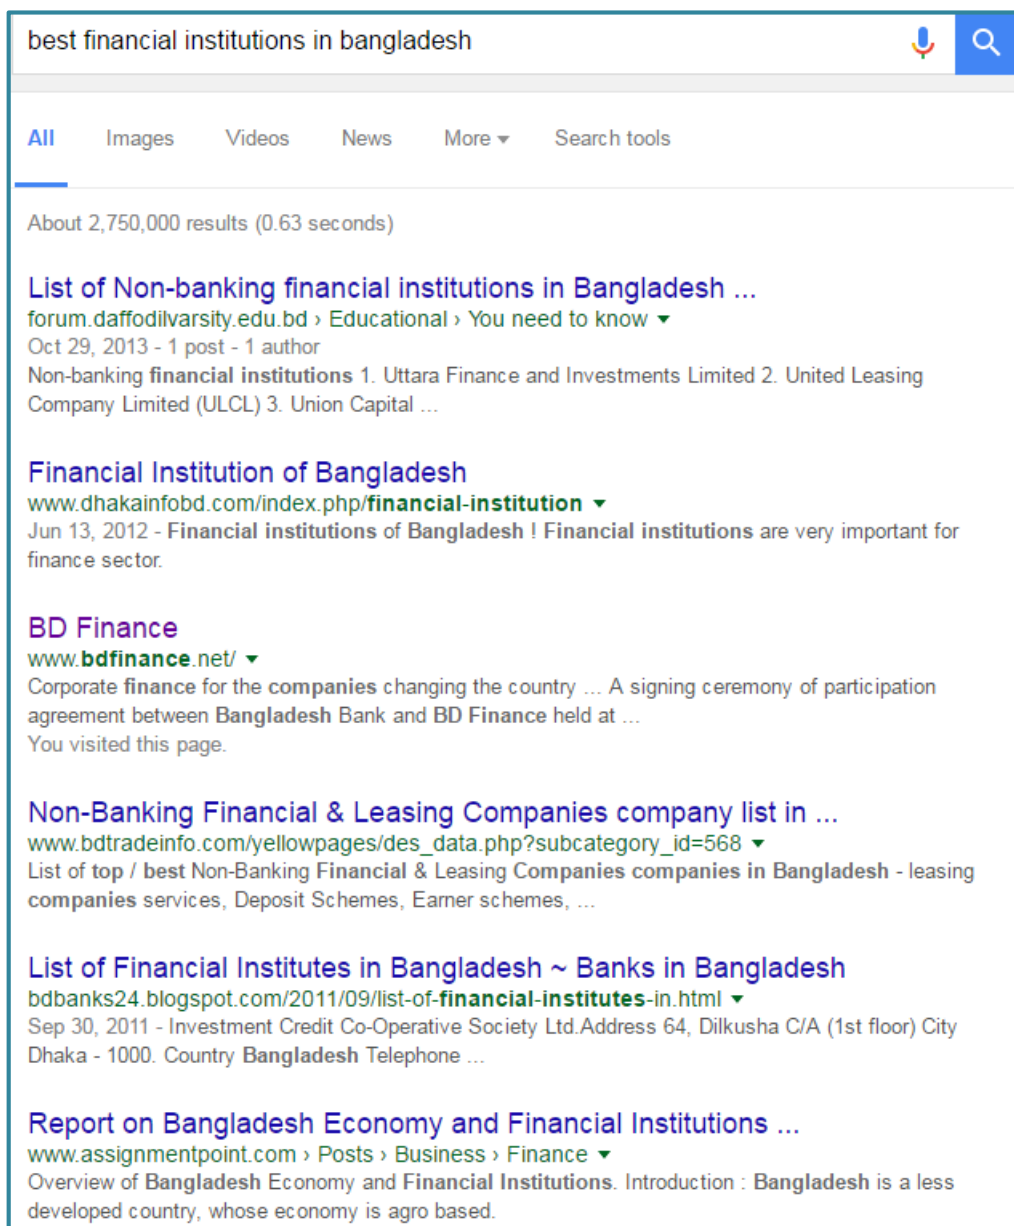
best financial institutions in bangladesh

All Images Videos News More ▾ Search tools

About 2,750,000 results (0.63 seconds)

List of Non-banking financial institutions in Bangladesh ...
forum.daffodilvarsity.edu.bd › Educational › You need to know ▾
Oct 29, 2013 - 1 post - 1 author
Non-banking financial institutions 1. Uttara Finance and Investments Limited 2. United Leasing Company Limited (ULCL) 3. Union Capital ...

Financial Institution of Bangladesh
www.dhakainfobd.com/index.php/financial-institution ▾
Jun 13, 2012 - Financial institutions of Bangladesh ! Financial institutions are very important for finance sector.

BD Finance
www.bdfinance.net/ ▾
Corporate finance for the companies changing the country ... A signing ceremony of participation agreement between Bangladesh Bank and BD Finance held at ...
You visited this page.

Non-Banking Financial & Leasing Companies company list in ...
www.bdtradeinfo.com/yellowpages/des_data.php?subcategory_id=568 ▾
List of top / best Non-Banking Financial & Leasing Companies companies in Bangladesh - leasing companies services, Deposit Schemes, Earner schemes, ...

List of Financial Institutes in Bangladesh ~ Banks in Bangladesh
bdbanks24.blogspot.com/2011/09/list-of-financial-institutes-in.html ▾
Sep 30, 2011 - Investment Credit Co-Operative Society Ltd.Address 64, Dilkusha C/A (1st floor) City Dhaka - 1000. Country Bangladesh Telephone ...

Report on Bangladesh Economy and Financial Institutions ...
www.assignmentpoint.com › Posts › Business › Finance ▾
Overview of Bangladesh Economy and Financial Institutions. Introduction : Bangladesh is a less developed country, whose economy is agro based.